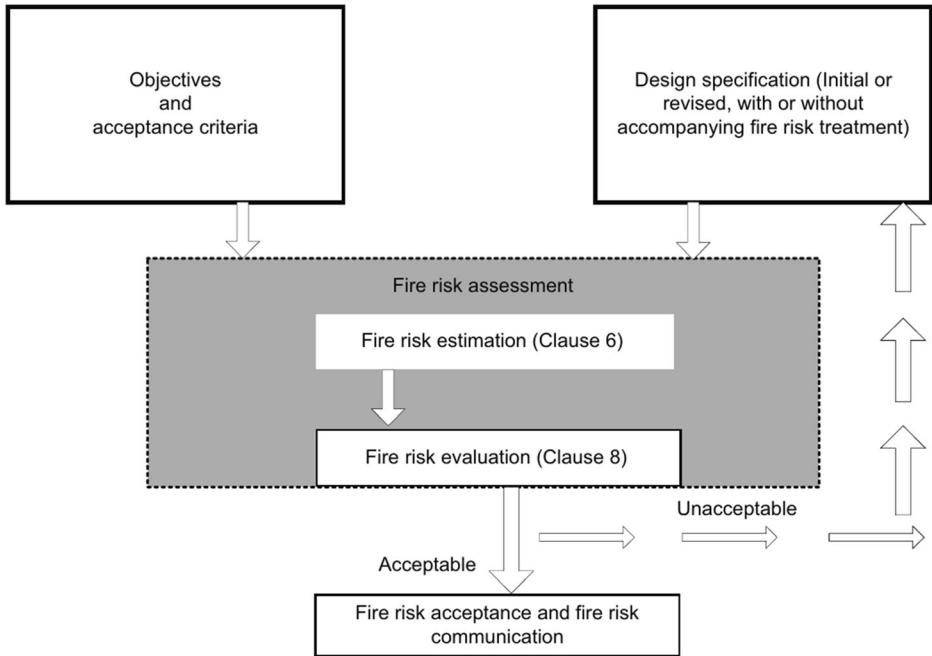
Objectives
and
acceptance criteria

Design specification (Initial or revised, with or without accompanying fire risk treatment)

Fire risk assessment

Fire risk estimation (Clause 6)

Fire risk evaluation (Clause 8)

Unacceptable

Acceptable

Fire risk acceptance and fire risk communication